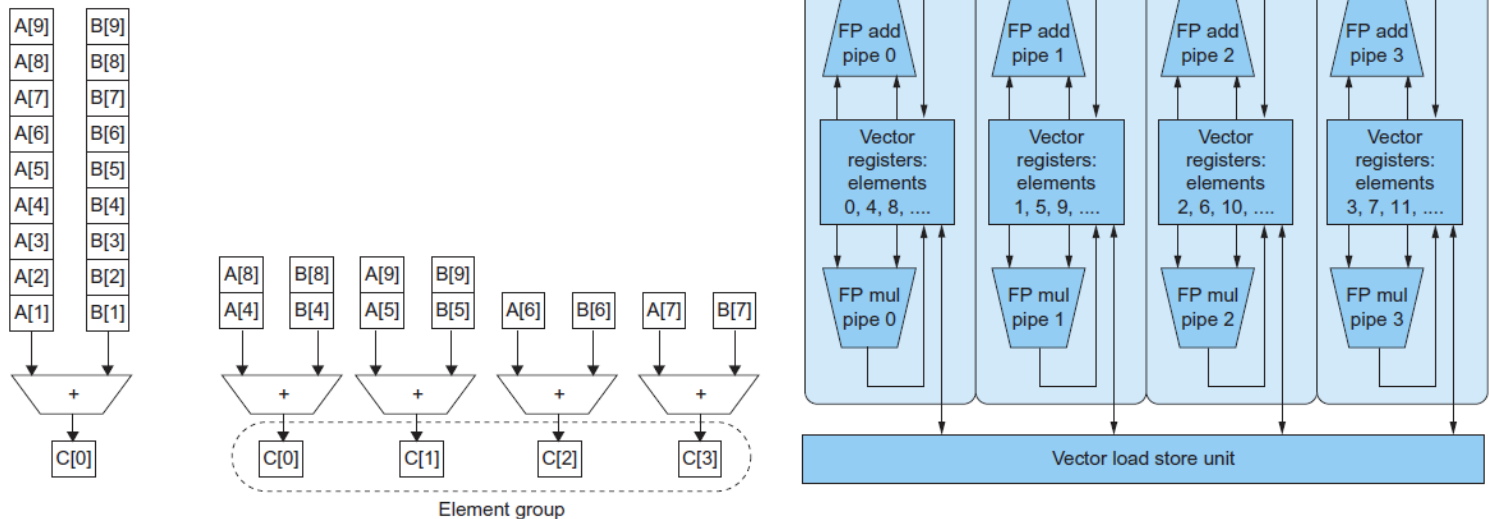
A[9]
A[8]
A[7]
A[6]
A[5]
A[4]
A[3]
A[2]
A[1]

B[9]
B[8]
B[7]
B[6]
B[5]
B[4]
B[3]
B[2]
B[1]

+

C[0]

A[8]
A[4]
B[8]
B[4]
A[9]
A[5]
B[9]
B[5]
A[6]
B[6]
A[7]
B[7]

+
+
+
+

C[0]
C[1]
C[2]
C[3]

Element group

FP add pipe 0
FP add pipe 1
FP add pipe 2
FP add pipe 3

Vector registers: elements 0, 4, 8, ....
Vector registers: elements 1, 5, 9, ....
Vector registers: elements 2, 6, 10, ....
Vector registers: elements 3, 7, 11, ....

FP mul pipe 0
FP mul pipe 1
FP mul pipe 2
FP mul pipe 3

Vector load store unit